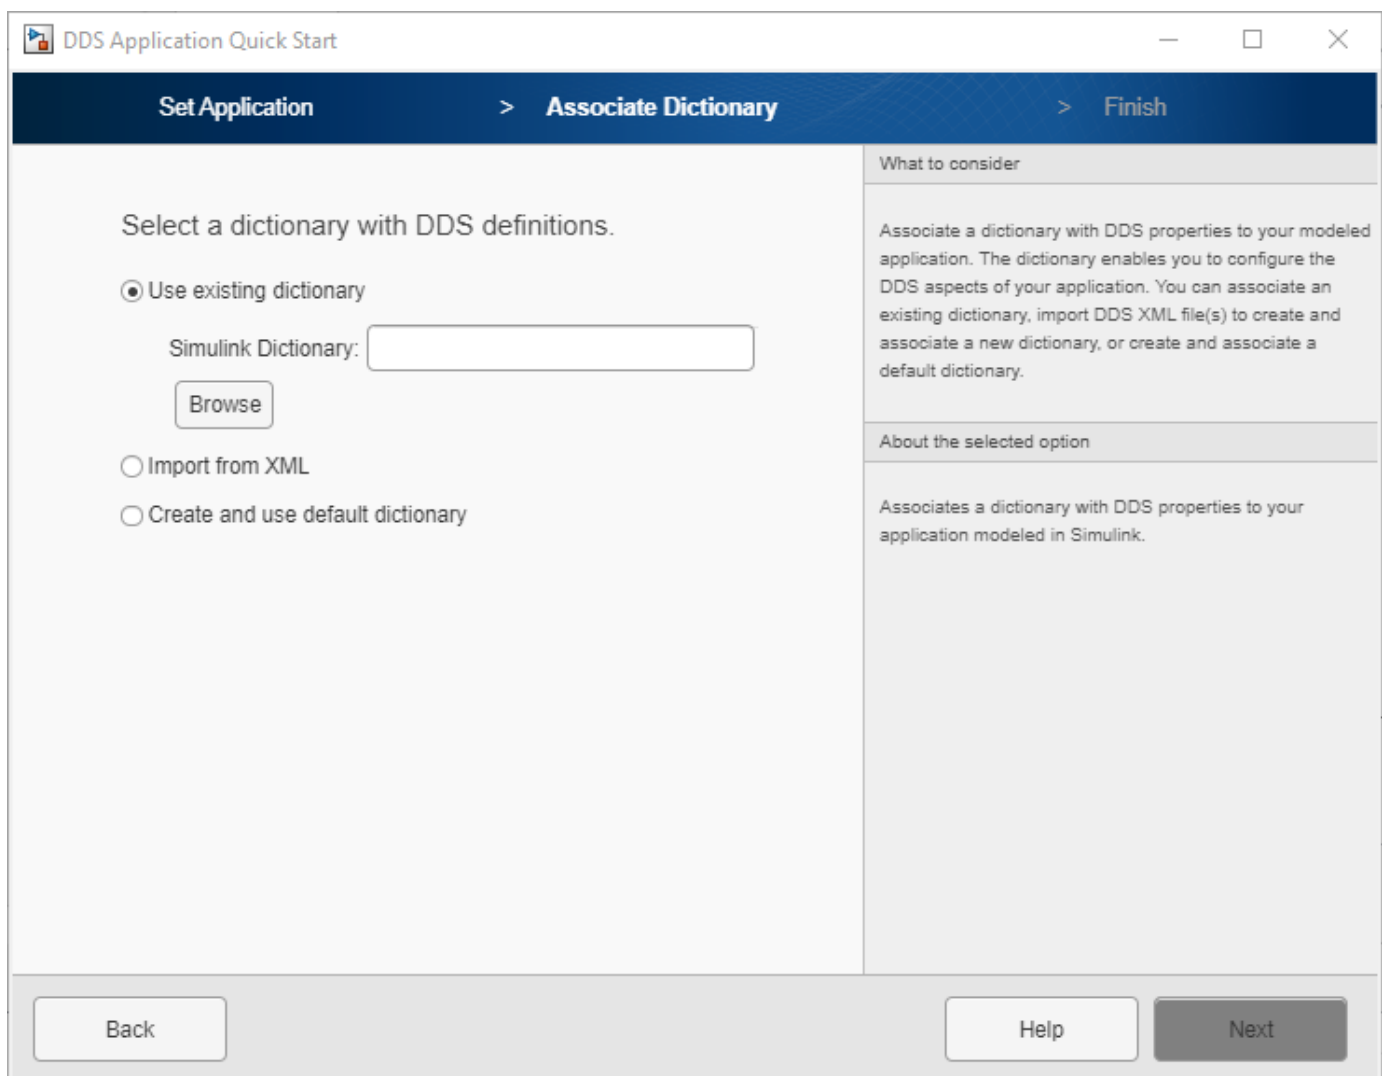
DDS Application Quick Start

Set Application > Associate Dictionary > Finish

Select a dictionary with DDS definitions.

Use existing dictionary

Simulink Dictionary:

Browse

Import from XML

Create and use default dictionary

What to consider

Associate a dictionary with DDS properties to your modeled application. The dictionary enables you to configure the DDS aspects of your application. You can associate an existing dictionary, import DDS XML file(s) to create and associate a new dictionary, or create and associate a default dictionary.

About the selected option

Associates a dictionary with DDS properties to your application modeled in Simulink.

Back

Help

Next